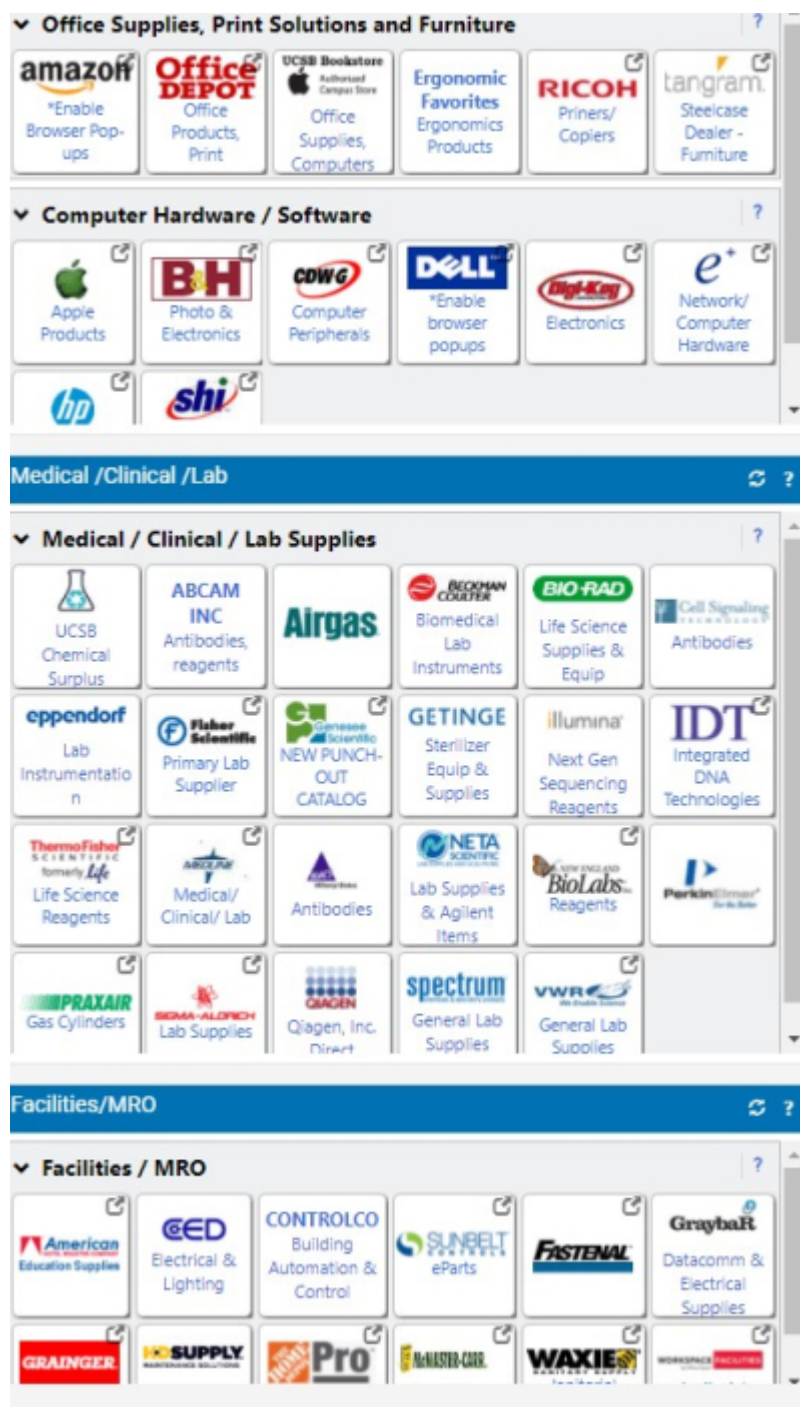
Office Supplies, Print Solutions and Furniture ?

amazon
*Enable Browser Pop-ups

Office DEPOT
Office Products, Print

UCSB Bookstore
Authorized Campus Store
Office Supplies, Computers

Ergonomic Favorites
Ergonomics Products

RICOH
Priners/ Copiers

tangram
Steelcase Dealer - Furniture

Computer Hardware / Software ?

Apple Products

B&H
Photo & Electronics

CDWG
Computer Peripherals

DELL
*Enable browser popups

Digi-Key
Electronics

$e^+$
Network/ Computer Hardware

hp

shi

Medical /Clinical /Lab

Medical / Clinical / Lab Supplies ?

UCSB Chemical Surplus

ABCAM INC
Antibodies, reagents

Airgas

BECKMAN COULTER
Biomedical Lab Instruments

BIO-RAD
Life Science Supplies & Equip

Cell Signaling TECHNOLOGY
Antibodies

eppendorf
Lab Instrumentation

Fisher Scientific
Primary Lab Supplier

Genesee Scientific
NEW PUNCH-OUT CATALOG

GETINGE
Sterilizer Equip & Supplies

illumina
Next Gen Sequencing Reagents

IDT
Integrated DNA Technologies

ThermoFisher SCIENTIFIC
formerly Life
Life Science Reagents

MEDLINE
Medical/ Clinical/ Lab

Antibodies

NETA SCIENTIFIC
Lab Supplies & Agilent Items

NEW ENGLAND BioLabs
Reagents

PerkinElmer

PRAXAIR
Gas Cylinders

SIGMA-ALDRICH
Lab Supplies

QIAGEN
Qiagen, Inc. Direct

spectrum
General Lab Supplies

VWR
General Lab Supplies

Facilities/MRO

Facilities / MRO ?

American Education Supplies

CED
Electrical & Lighting

CONTROLCO
Building Automation & Control

SUNBELT CONTROLS
eParts

FASTENAL

GraybaR
Datacomm & Electrical Supplies

GRAINGER

HD SUPPLY

Pro

McMASTER-CARR

WAXIE